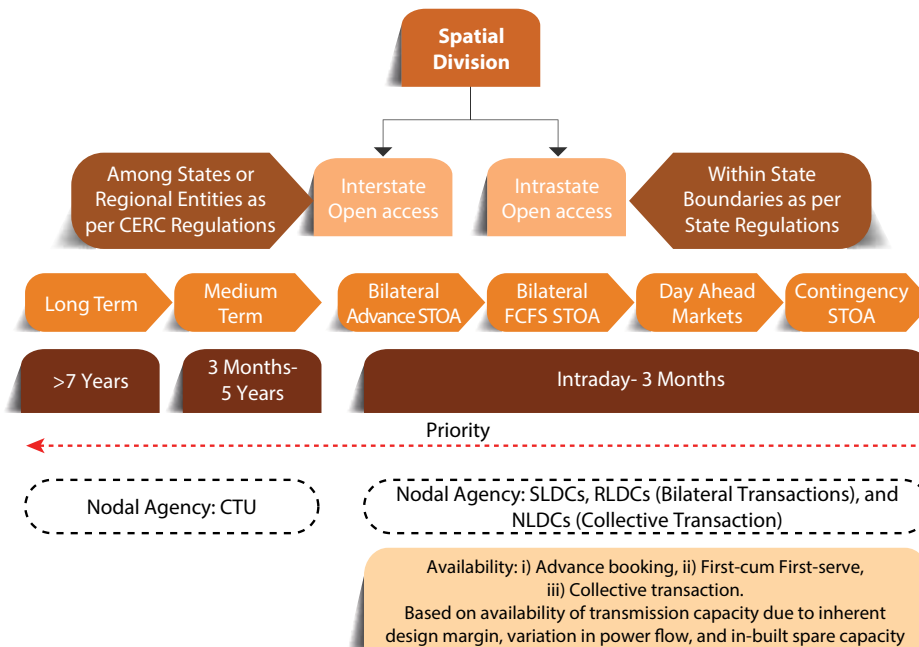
Spatial Division

Among States or Regional Entities as per CERC Regulations

Interstate Open access

Intrastate Open access

Within State Boundaries as per State Regulations

Long Term

Medium Term

Bilateral Advance STOA

Bilateral FCFS STOA

Day Ahead Markets

Contingency STOA

>7 Years

3 Months- 5 Years

Intraday- 3 Months

Priority

Nodal Agency: CTU

Nodal Agency: SLDCs, RLDCs (Bilateral Transactions), and NLDCs (Collective Transaction)

Availability: i) Advance booking, ii) First-cum First-serve, iii) Collective transaction.
Based on availability of transmission capacity due to inherent design margin, variation in power flow, and in-built spare capacity